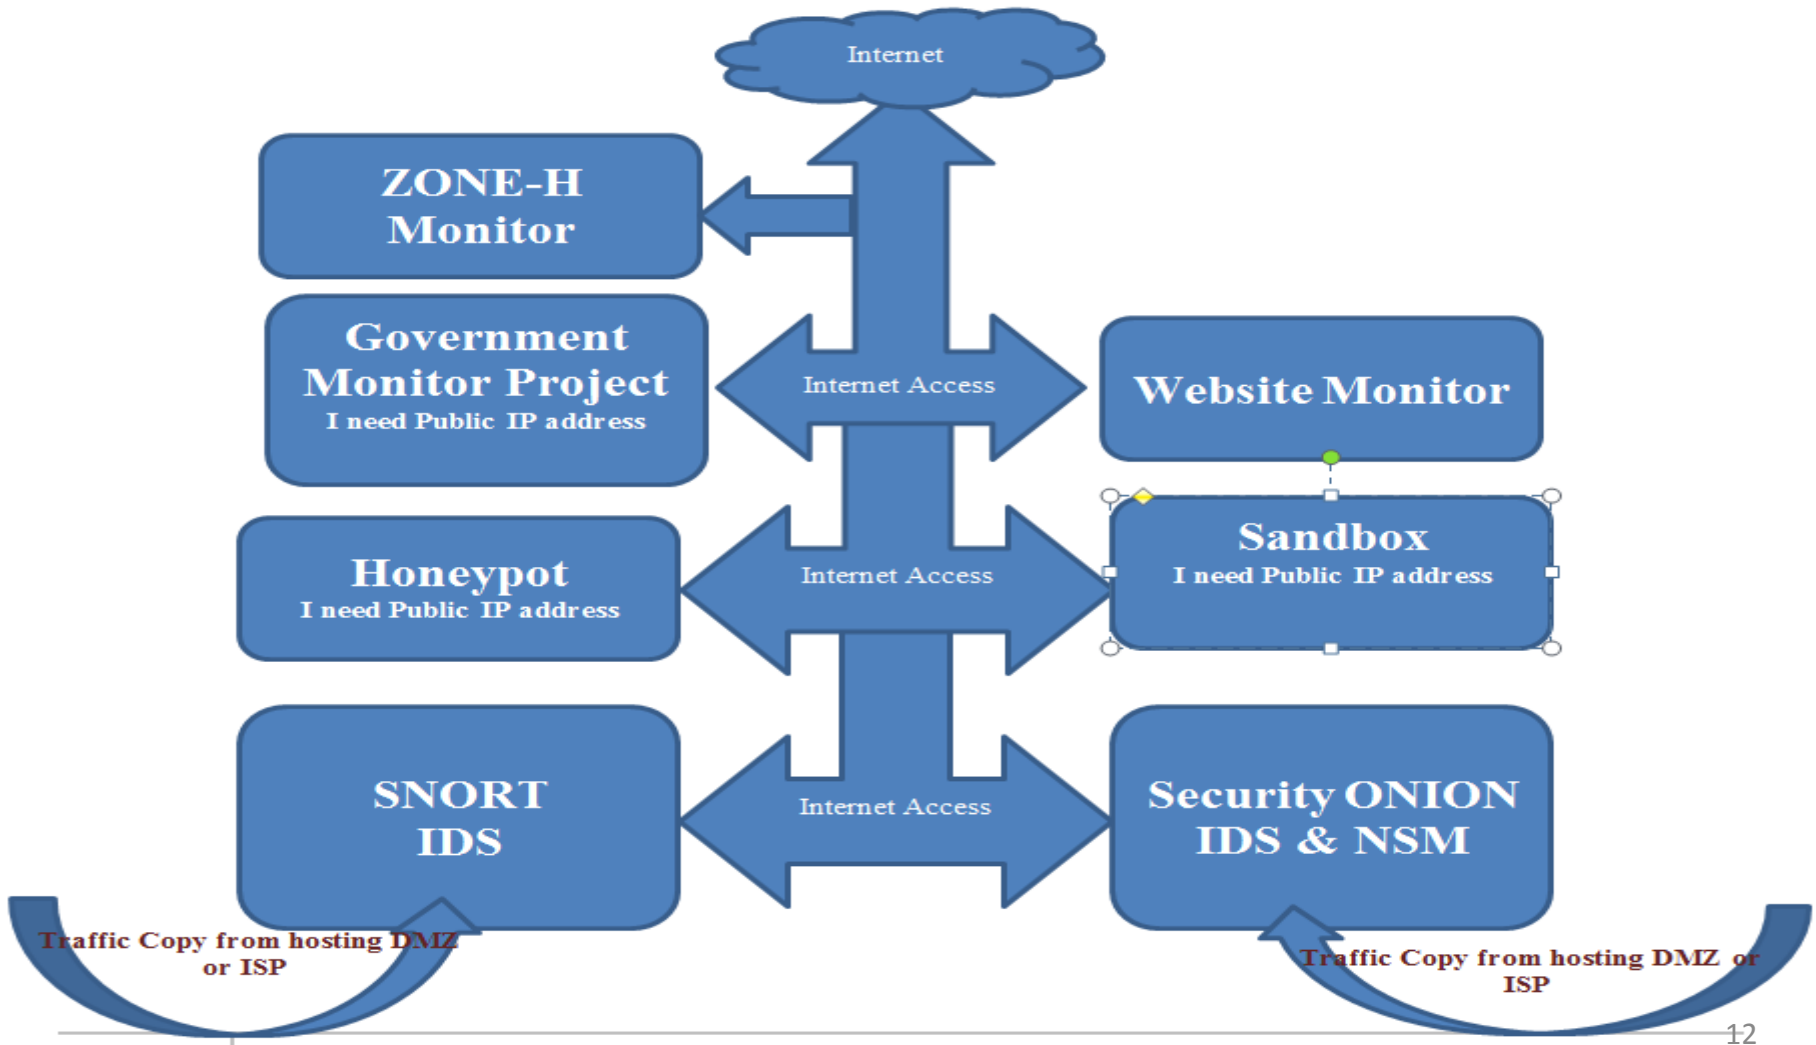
Internet

ZONE-H Monitor

Government Monitor Project
I need Public IP address

Internet Access

Website Monitor

Honeypot
I need Public IP address

Internet Access

Sandbox
I need Public IP address

SNORT IDS

Internet Access

Security ONION IDS & NSM

Traffic Copy from hosting DMZ or ISP

Traffic Copy from hosting DMZ or ISP

12